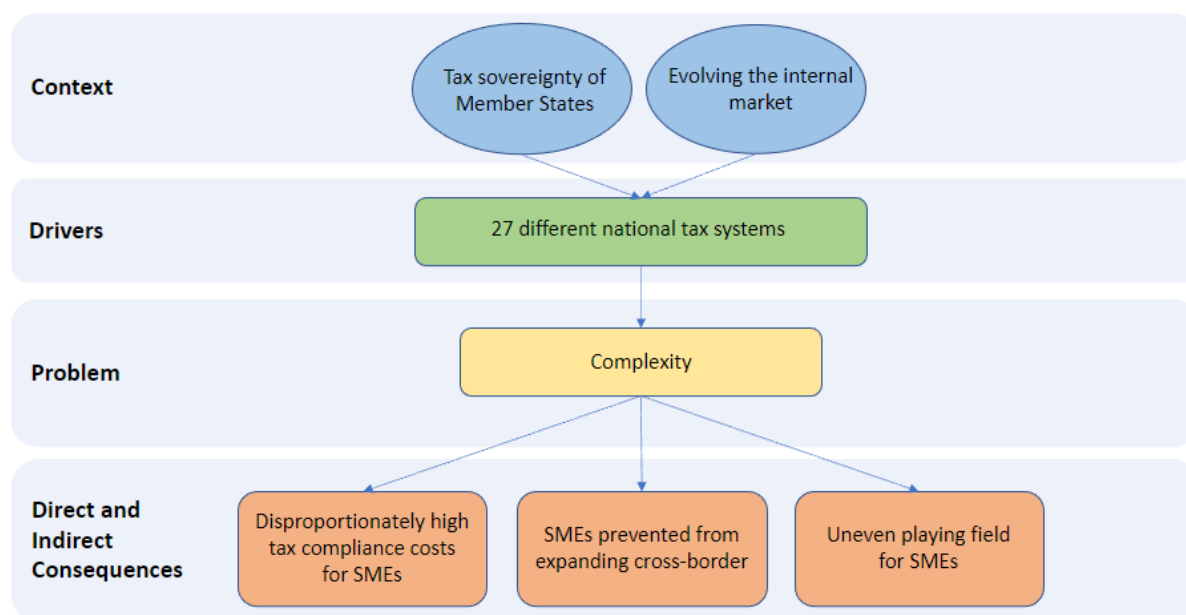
Context

Tax sovereignty of Member States

Evolving the internal market

Drivers

27 different national tax systems

Problem

Complexity

Direct and Indirect Consequences

Disproportionately high tax compliance costs for SMEs

SMEs prevented from expanding cross-border

Uneven playing field for SMEs